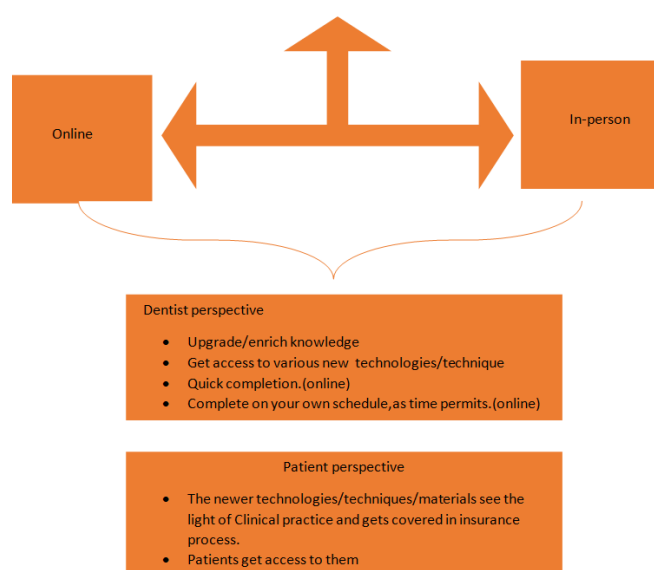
Online

In-person

Dentist perspective

- Upgrade/enrich knowledge
- Get access to various new technologies/technique
- Quick completion.(online)
- Complete on your own schedule,as time permits.(online)

Patient perspective

- The newer technologies/techniques/materials see the light of Clinical practice and gets covered in insurance process.
- Patients get access to them